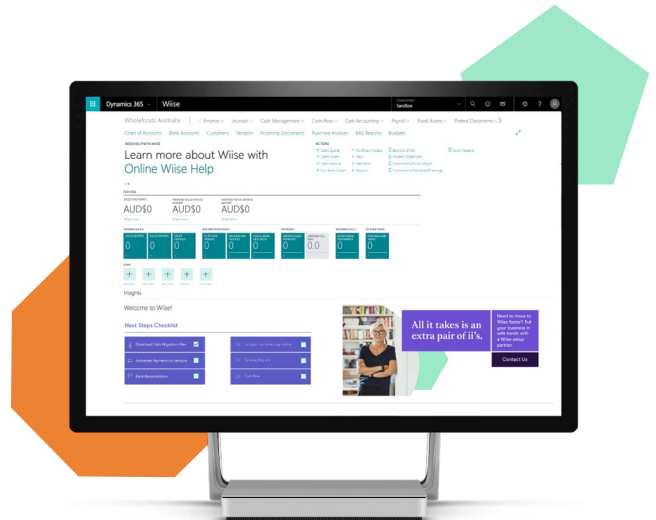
Dynamics 365 | Wiise

Sandbox

Wholefoods Australia | Finance | Journals | Cash Management | Cash Flow | Cost Accounting | Payroll | Fixed Assets | Posted Documents

Chart of Accounts | Bank Accounts | Customers | Vendors | Incoming Documents | Purchase Invoices | BAS Reports | Budgets

Learn more about Wiise with
Online Wiise Help

ACTIONS

Activities

AUD$0

AUD$0

AUD$0

0

0

0

0

0

0

0

0

0

0

0

Insights

Welcome to Wiise!

Next Steps Checklist

Download Data Migration Files

Automate Payments to Vendors

Bank Reconciliation

Cash Flow

All it takes is an extra pair of ii's.

Need to move to Wiise faster? Put your business in safe hands with a Wiise setup partner.

Contact Us